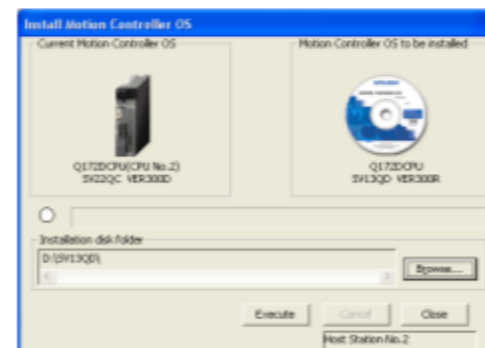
Install Motion Controller OS

Current Motion Controller OS

Q172DCPU(CPU No.2)
SV22QC VER300D

Motion Controller OS to be installed

Q172DCPU
SV13QD VER300R

Installation disk folder

D:\SV13QD\

Browse...

Execute

Cancel

Close

Host Station No.2